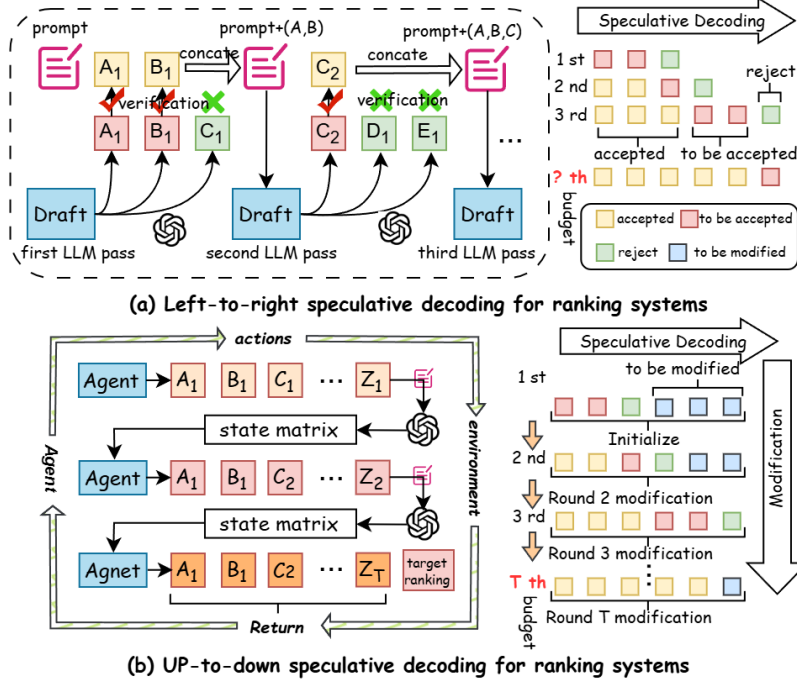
prompt

prompt+(A,B)

prompt+(A,B,C)

concate

concate

$A_1$ $B_1$ $C_2$

verification

verification

$A_1$ $B_1$ $C_1$ $C_2$ $D_1$ $E_1$

...

Draft

Draft

Draft

first LLM pass

second LLM pass

third LLM pass

Speculative Decoding

1 st

2 nd

reject

3 rd

accepted

to be accepted

? th

budget

accepted

to be accepted

reject

to be modified

(a) Left-to-right speculative decoding for ranking systems

actions

Agent $A_1$ $B_1$ $C_1$ ··· $Z_1$

state matrix

Agent $A_1$ $B_1$ $C_2$ ··· $Z_2$

state matrix

Agnet $A_1$ $B_1$ $C2$ ··· $Z_T$

target ranking

Agent

environment

Return

Speculative Decoding

to be modified

1 st

Initialize

2 nd

Round 2 modification

3 rd

Round 3 modification

T th

budget

Round T modification

Modification

(b) UP-to-down speculative decoding for ranking systems